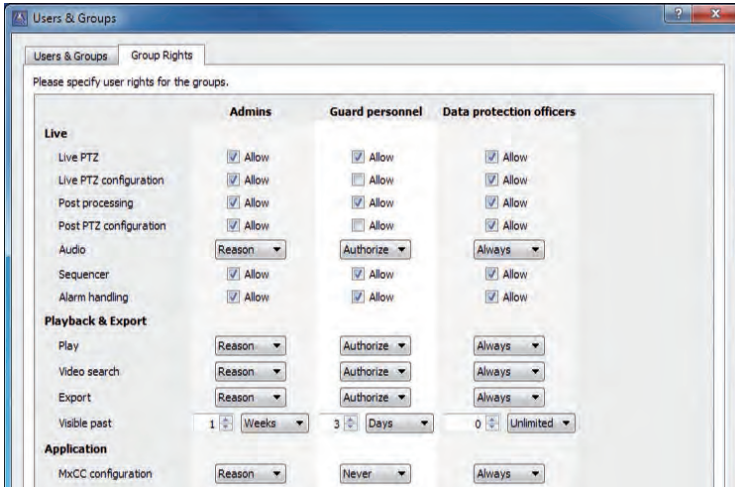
Users & Groups

Users & Groups | Group Rights

Please specify user rights for the groups.

| | Admins | Guard personnel | Data protection officers |
|---|---|---|---|
| **Live** | | | |
| Live PTZ | Allow | Allow | Allow |
| Live PTZ configuration | Allow | Allow | Allow |
| Post processing | Allow | Allow | Allow |
| Post PTZ configuration | Allow | Allow | Allow |
| Audio | Reason | Authorize | Always |
| Sequencer | Allow | Allow | Allow |
| Alarm handling | Allow | Allow | Allow |
| **Playback & Export** | | | |
| Play | Reason | Authorize | Always |
| Video search | Reason | Authorize | Always |
| Export | Reason | Authorize | Always |
| Visible past | 1 Weeks | 3 Days | 0 Unlimited |
| **Application** | | | |
| MxCC configuration | Reason | Never | Always |